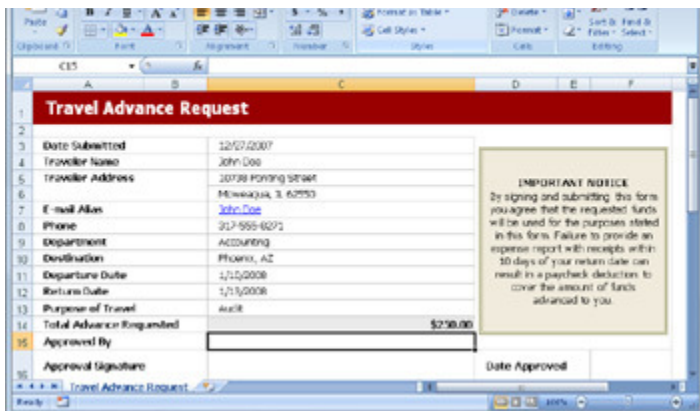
Paste
Clipboard
Font
Alignment
Number
Format as Table
Cell Styles
Styles
Delete
Format
Cells
Sort & Filter
Find & Select
Editing

C15
fx

| | A | B | C | D | E | F |
|---|---|---|---|---|---|---|
| 1 | Travel Advance Request | | | | | |
| 2 | | | | | | |
| 3 | Date Submitted | | 12/27/2007 | | | |
| 4 | Traveler Name | | John Doe | | | |
| 5 | Traveler Address | | 10738 Ponting Street | | | |
| 6 | | | Moweaqua, IL 62550 | | | |
| 7 | E-mail Alias | | John Doe | | | |
| 8 | Phone | | 217-555-0271 | | | |
| 9 | Department | | Accounting | | | |
| 10 | Destination | | Phoenix, AZ | | | |
| 11 | Departure Date | | 1/10/2008 | | | |
| 12 | Return Date | | 1/15/2008 | | | |
| 13 | Purpose of Travel | | Audit | | | |
| 14 | Total Advance Requested | | $250.00 | | | |
| 15 | Approved By | | | | | |
| 16 | Approval Signature | | | Date Approved | | |

IMPORTANT NOTICE
By signing and submitting this form you agree that the requested funds will be used for the purposes stated in this form. Failure to provide an expense report with receipts within 10 days of your return date can result in a paycheck deduction to cover the amount of funds advanced to you.

Travel Advance Request
Ready
100%